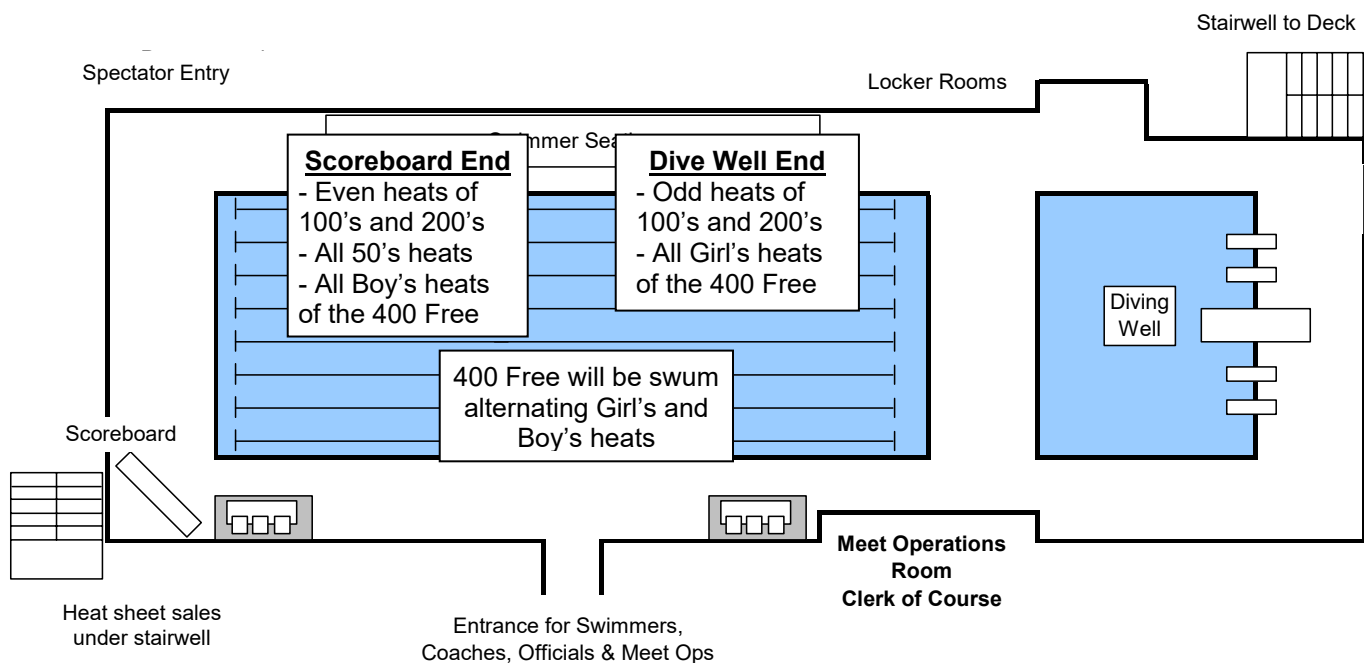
Stairwell to Deck

Spectator Entry

Locker Rooms

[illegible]mmer Sea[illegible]

**Scoreboard End**
- Even heats of 100's and 200's
- All 50's heats
- All Boy's heats of the 400 Free

**Dive Well End**
- Odd heats of 100's and 200's
- All Girl's heats of the 400 Free

Diving Well

400 Free will be swum alternating Girl's and Boy's heats

Scoreboard

Heat sheet sales under stairwell

Entrance for Swimmers, Coaches, Officials & Meet Ops

**Meet Operations Room Clerk of Course**